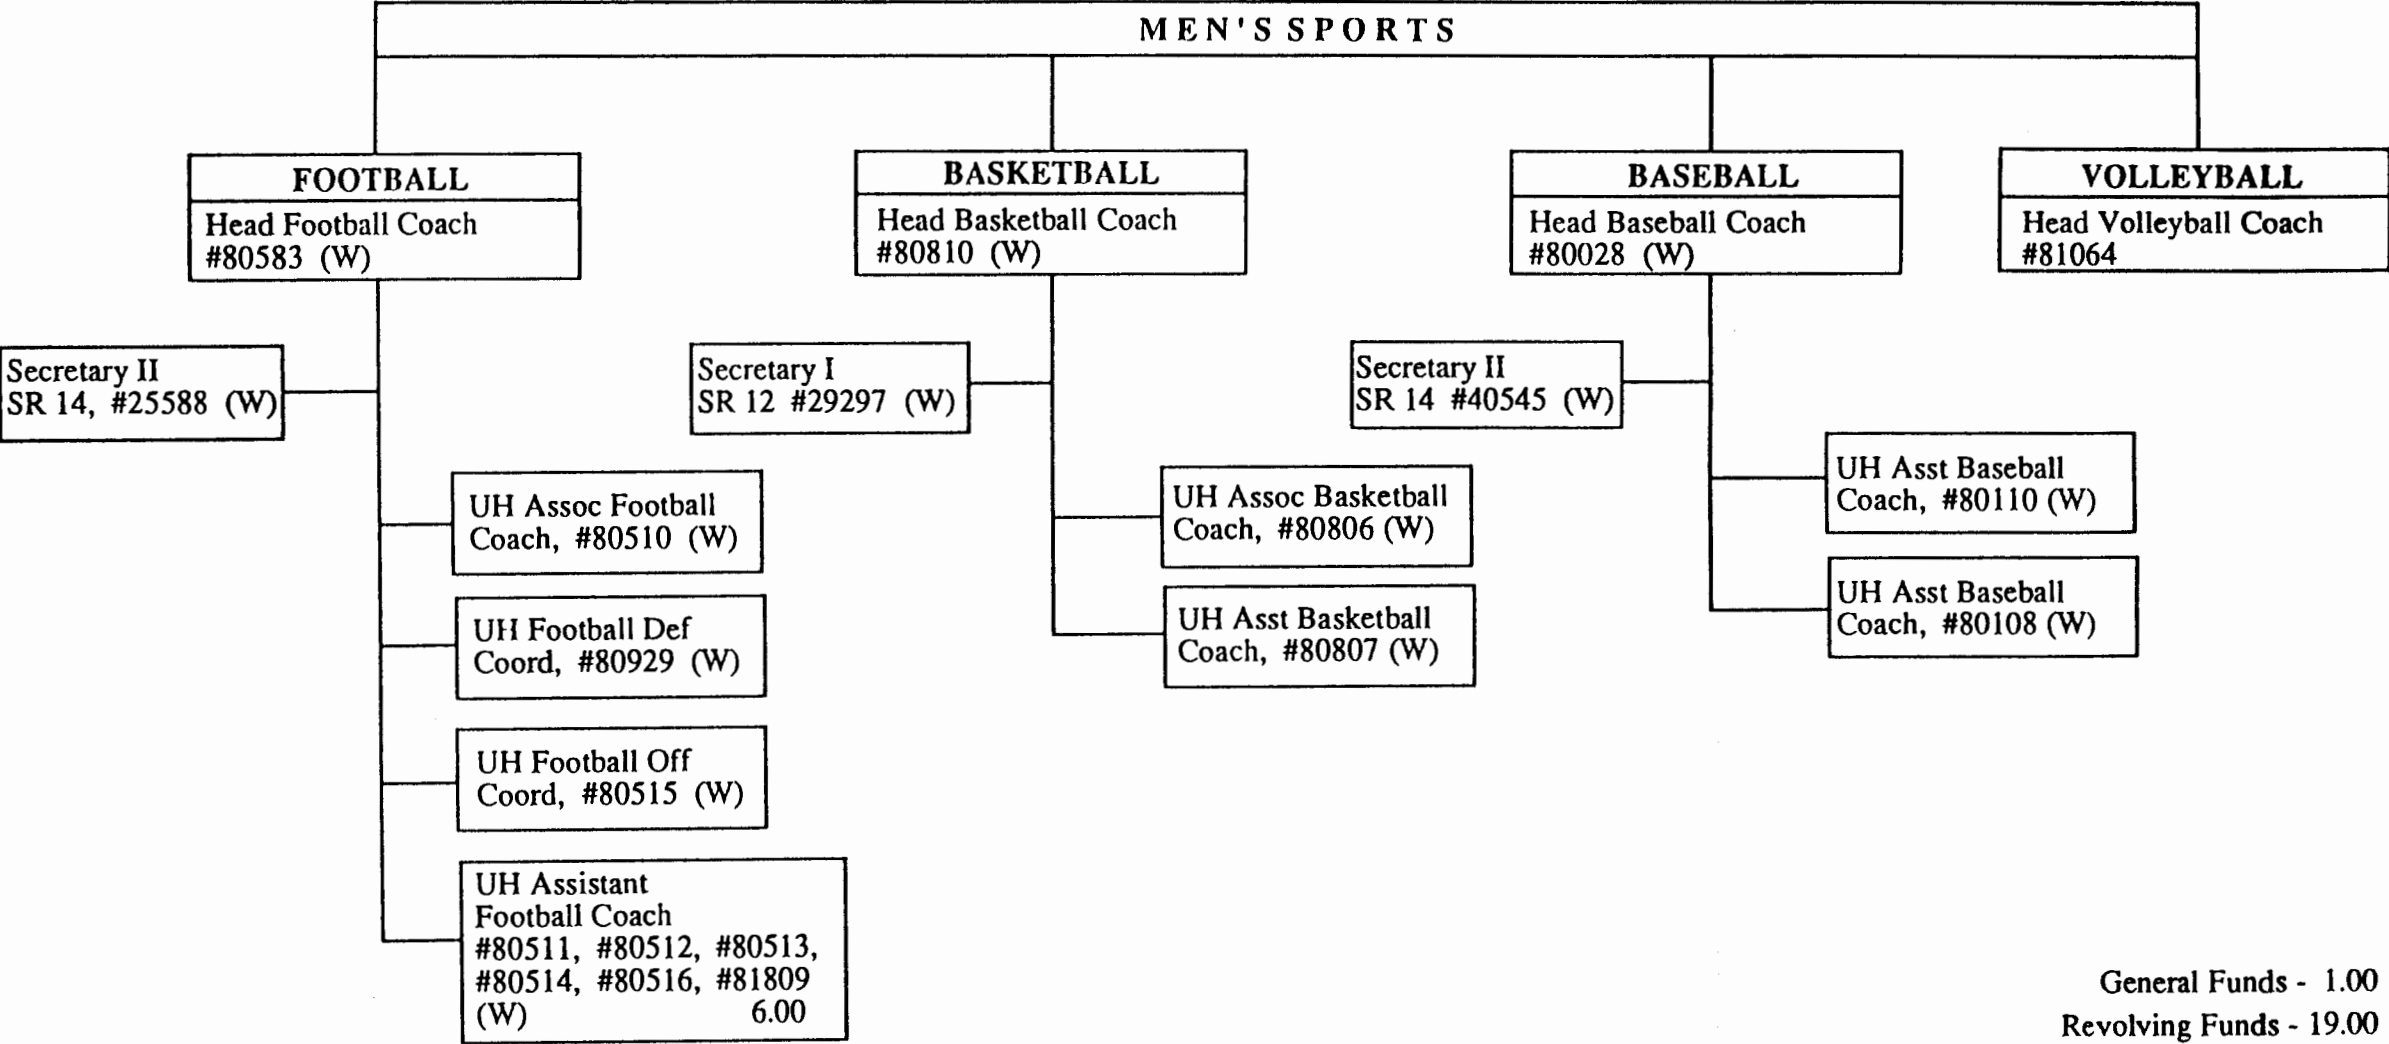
MEN'S SPORTS

FOOTBALL
Head Football Coach
#80583 (W)

BASKETBALL
Head Basketball Coach
#80810 (W)

BASEBALL
Head Baseball Coach
#80028 (W)

VOLLEYBALL
Head Volleyball Coach
#81064

Secretary II
SR 14, #25588 (W)

UH Assoc Football Coach, #80510 (W)

UH Football Def Coord, #80929 (W)

UH Football Off Coord, #80515 (W)

UH Assistant Football Coach
#80511, #80512, #80513, #80514, #80516, #81809
(W) 6.00

Secretary I
SR 12 #29297 (W)

UH Assoc Basketball Coach, #80806 (W)

UH Asst Basketball Coach, #80807 (W)

Secretary II
SR 14 #40545 (W)

UH Asst Baseball Coach, #80110 (W)

UH Asst Baseball Coach, #80108 (W)

General Funds - 1.00
Revolving Funds - 19.00